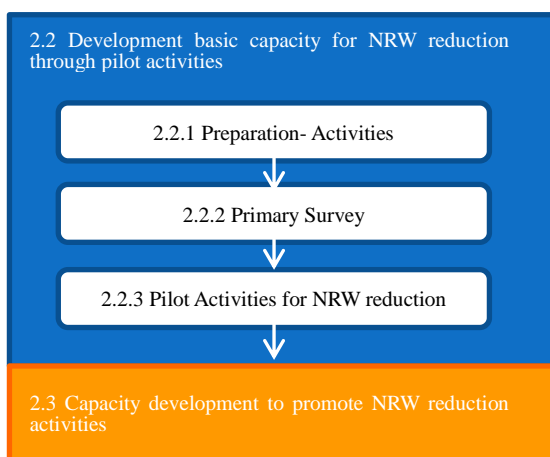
2.2 Development basic capacity for NRW reduction through pilot activities

2.2.1 Preparation- Activities

2.2.2 Primary Survey

2.2.3 Pilot Activities for NRW reduction

2.3 Capacity development to promote NRW reduction activities